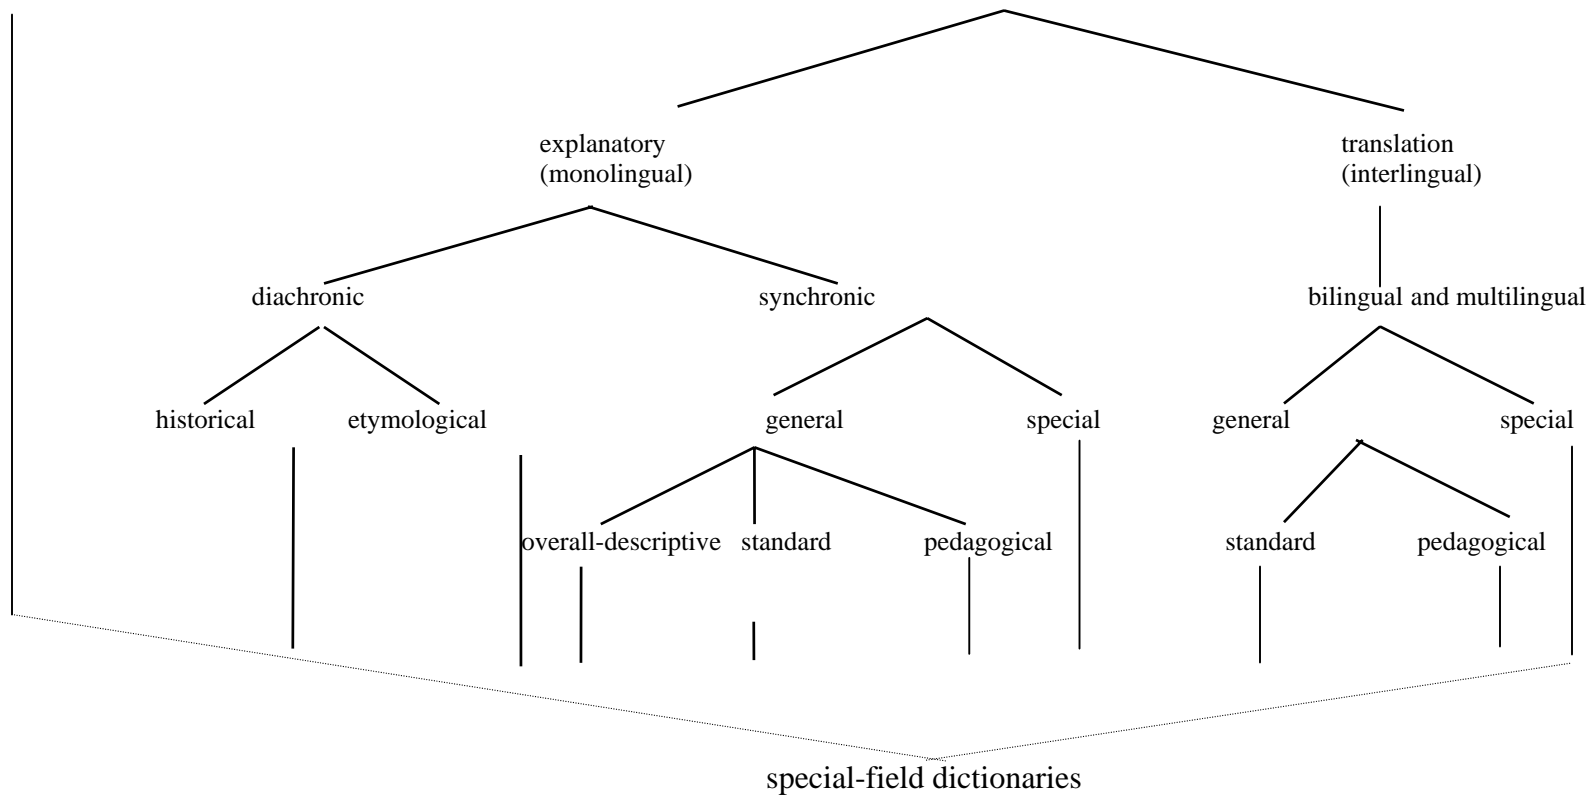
explanatory
(monolingual)

translation
(interlingual)

diachronic

synchronic

bilingual and multilingual

historical

etymological

general

special

general

special

overall-descriptive

standard

pedagogical

standard

pedagogical

special-field dictionaries